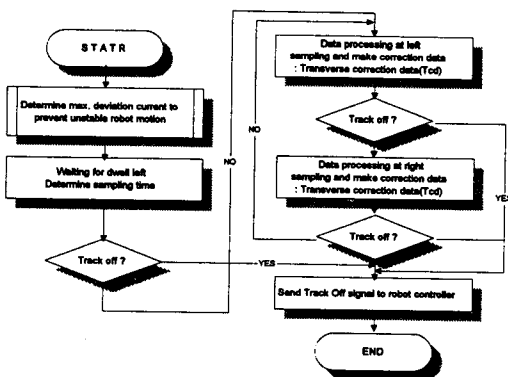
STATR

Determine max. deviation current to prevent unstable robot motion

Waiting for dwell left
Determine sampling time

Track off ?

NO

YES

Data processing at left sampling and make correction data
: Transverse correction data(Tcd)

Track off ?

Data processing at right sampling and make correction data
: Transverse correction data(Tcd)

NO

Track off ?

YES

Send Track Off signal to robot controller

END